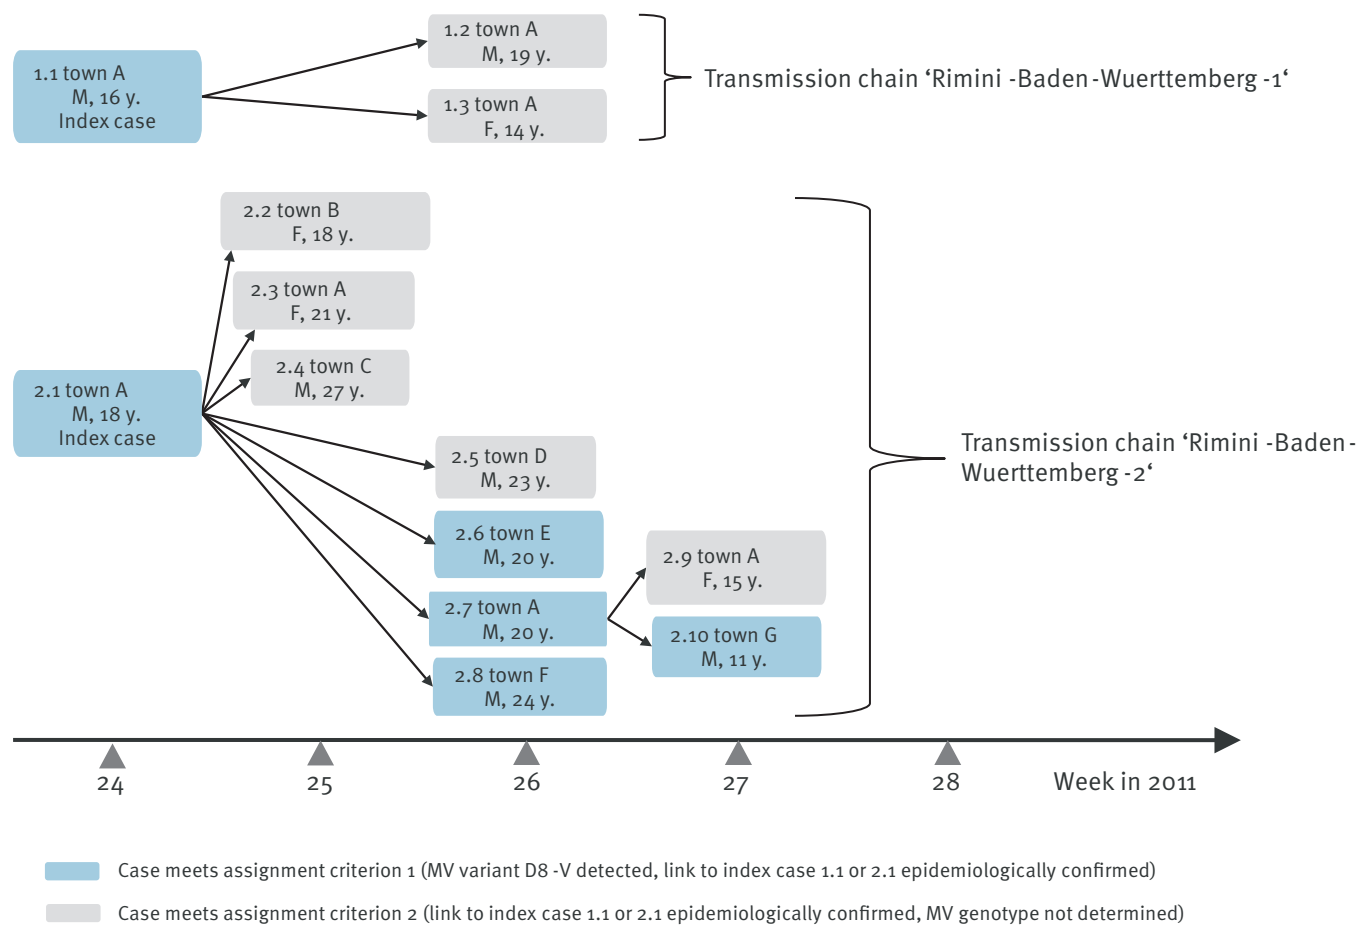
1.1 town A
M, 16 y.
Index case

1.2 town A
M, 19 y.

1.3 town A
F, 14 y.

Transmission chain ‘Rimini -Baden -Wuerttemberg -1‘

2.2 town B
F, 18 y.

2.3 town A
F, 21 y.

2.4 town C
M, 27 y.

2.1 town A
M, 18 y.
Index case

2.5 town D
M, 23 y.

2.6 town E
M, 20 y.

2.7 town A
M, 20 y.

2.8 town F
M, 24 y.

2.9 town A
F, 15 y.

2.10 town G
M, 11 y.

Transmission chain ‘Rimini -Baden - Wuerttemberg -2‘

24 25 26 27 28 Week in 2011

Case meets assignment criterion 1 (MV variant D8 -V detected, link to index case 1.1 or 2.1 epidemiologically confirmed)

Case meets assignment criterion 2 (link to index case 1.1 or 2.1 epidemiologically confirmed, MV genotype not determined)